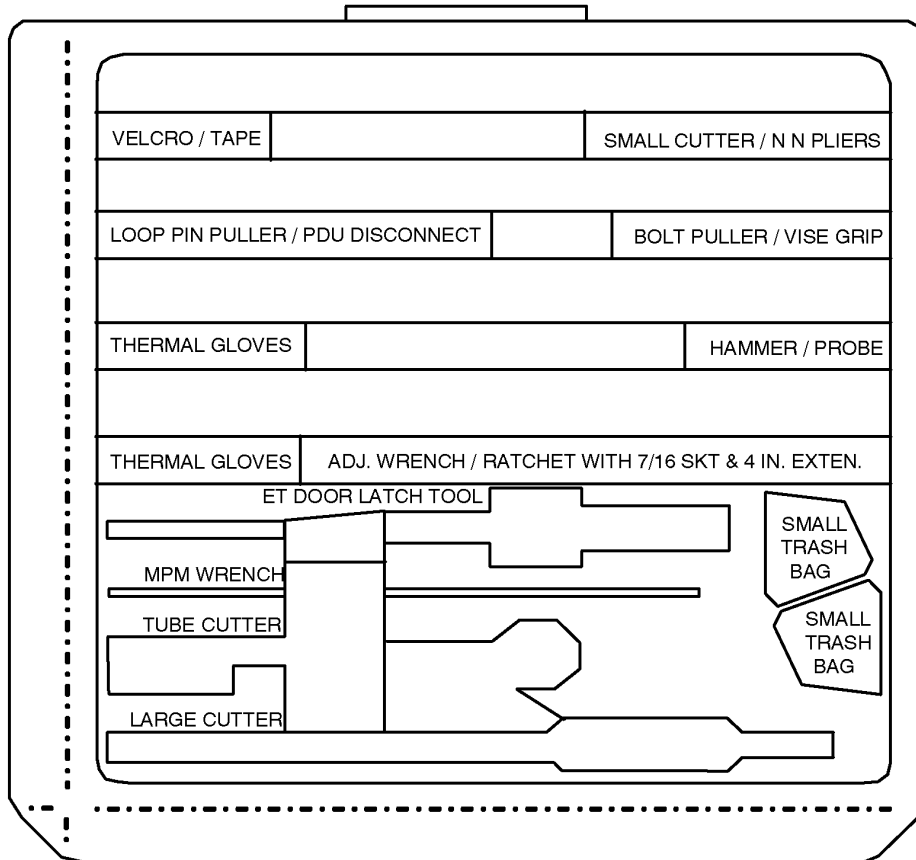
VELCRO / TAPE

SMALL CUTTER / N N PLIERS

LOOP PIN PULLER / PDU DISCONNECT

BOLT PULLER / VISE GRIP

THERMAL GLOVES

HAMMER / PROBE

THERMAL GLOVES

ADJ. WRENCH / RATCHET WITH 7/16 SKT & 4 IN. EXTEN.

ET DOOR LATCH TOOL

SMALL TRASH BAG

MPM WRENCH

SMALL TRASH BAG

TUBE CUTTER

LARGE CUTTER